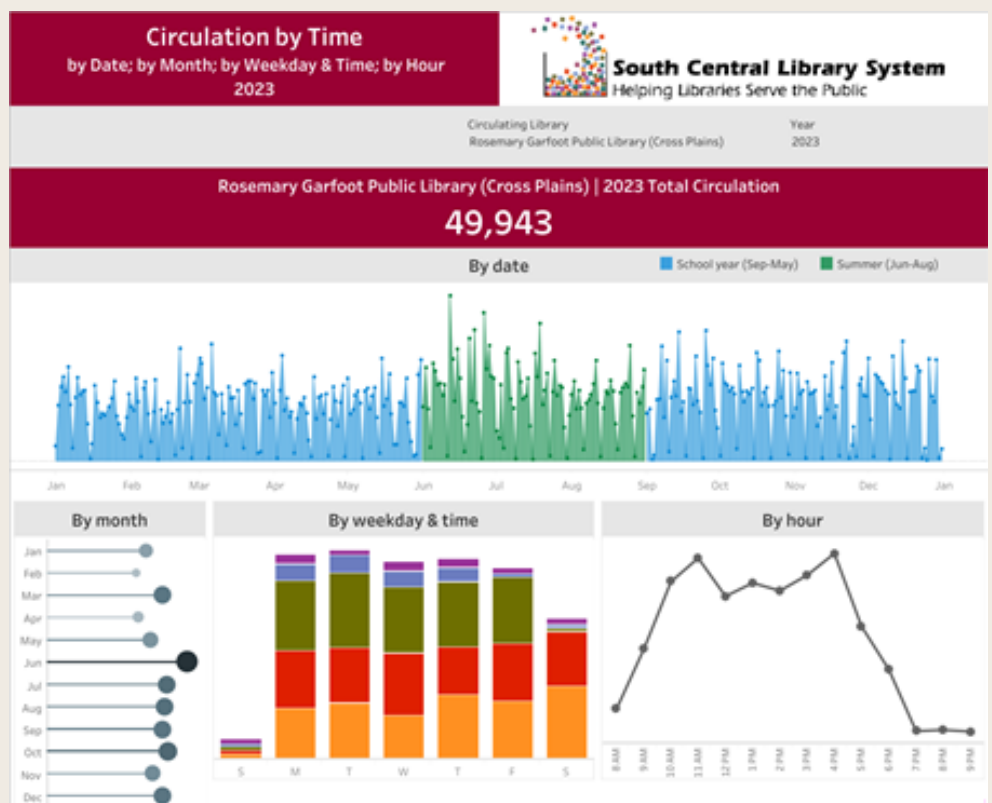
Circulation by Time
by Date; by Month; by Weekday & Time; by Hour
2023

South Central Library System
Helping Libraries Serve the Public

Circulating Library
Rosemary Garfoot Public Library (Cross Plains)

Year
2023

Rosemary Garfoot Public Library (Cross Plains) | 2023 Total Circulation
49,943

By date

School year (Sep-May)
Summer (Jun-Aug)

Jan Feb Mar Apr May Jun Jul Aug Sep Oct Nov Dec Jan

By month

Jan
Feb
Mar
Apr
May
Jun
Jul
Aug
Sep
Oct
Nov
Dec

By weekday & time

S M T W T F S

By hour

8 AM 9 AM 10 AM 11 AM 12 PM 1 PM 2 PM 3 PM 4 PM 5 PM 6 PM 7 PM 8 PM 9 PM